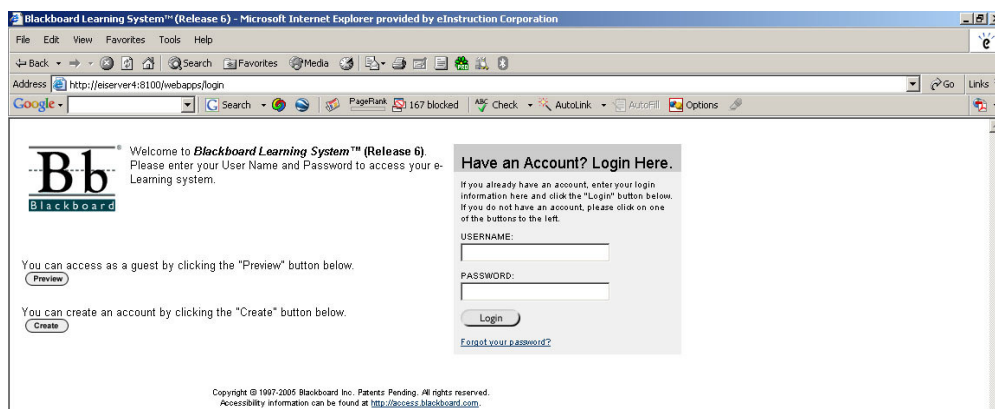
Blackboard Learning System™ (Release 6) - Microsoft Internet Explorer provided by eInstruction Corporation

File Edit View Favorites Tools Help

Back Search Favorites Media

Address http://eiserver4:8100/webapps/login

Go Links

Google Search PageRank 167 blocked Check AutoLink AutoFill Options

Bb Blackboard

Welcome to **Blackboard Learning System™ (Release 6)**. Please enter your User Name and Password to access your e-Learning system.

You can access as a guest by clicking the "Preview" button below.

Preview

You can create an account by clicking the "Create" button below.

Create

Have an Account? Login Here.

If you already have an account, enter your login information here and click the "Login" button below. If you do not have an account, please click on one of the buttons to the left.

USERNAME:

PASSWORD:

Login

Forgot your password?

Copyright © 1997-2005 Blackboard Inc. Patents Pending. All rights reserved.
Accessibility information can be found at http://access.blackboard.com.